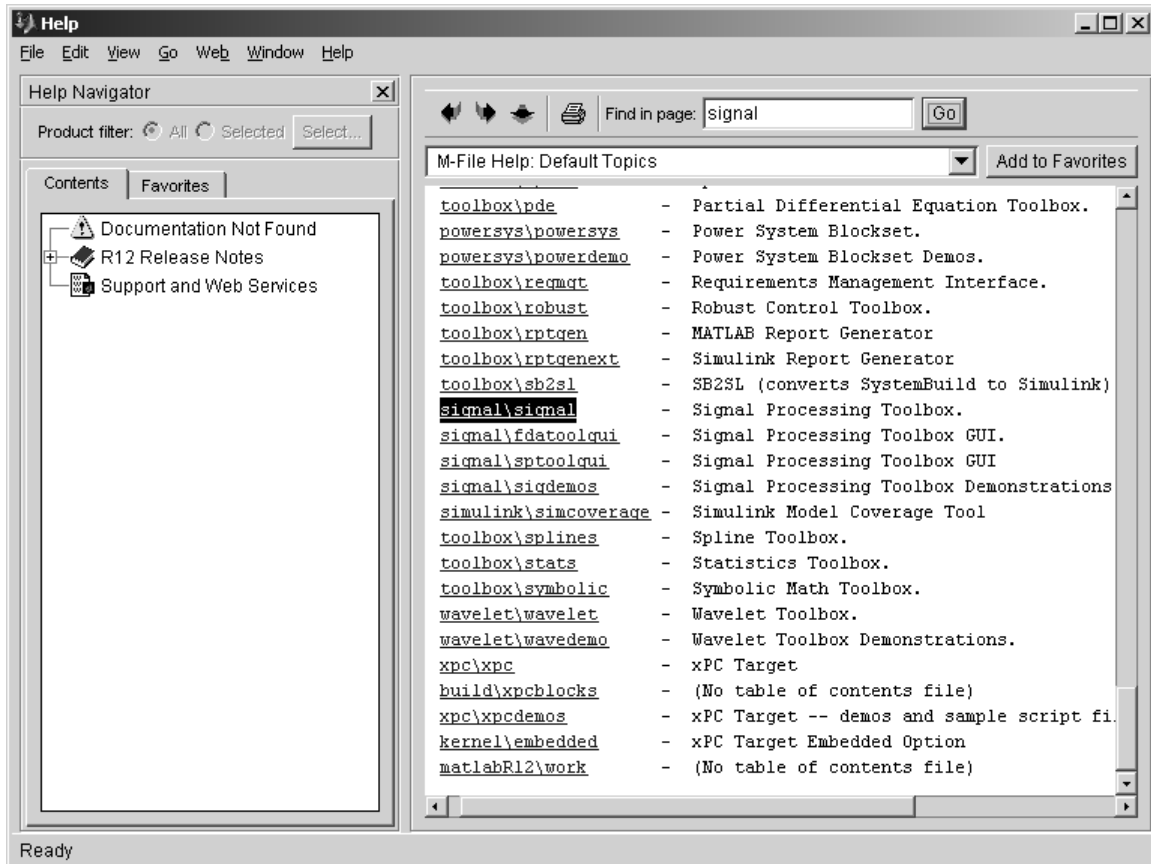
Help

File Edit View Go Web Window Help

Help Navigator

Product filter: All Selected Select...

Contents Favorites

Documentation Not Found
R12 Release Notes
Support and Web Services

Find in page: signal Go

M-File Help: Default Topics

Add to Favorites

toolbox\pde - Partial Differential Equation Toolbox.
powersys\powersys - Power System Blockset.
powersys\powerdemo - Power System Blockset Demos.
toolbox\reqmgt - Requirements Management Interface.
toolbox\robust - Robust Control Toolbox.
toolbox\rptgen - MATLAB Report Generator
toolbox\rptgenext - Simulink Report Generator
toolbox\sb2sl - SB2SL (converts SystemBuild to Simulink)
signal\signal - Signal Processing Toolbox.
signal\fdatoolgui - Signal Processing Toolbox GUI.
signal\sptoolgui - Signal Processing Toolbox GUI
signal\sigdemos - Signal Processing Toolbox Demonstrations
simulink\simcoverage - Simulink Model Coverage Tool
toolbox\splines - Spline Toolbox.
toolbox\stats - Statistics Toolbox.
toolbox\symbolic - Symbolic Math Toolbox.
wavelet\wavelet - Wavelet Toolbox.
wavelet\wavedemo - Wavelet Toolbox Demonstrations.
xpc\xpc - xPC Target
build\xpcblocks - (No table of contents file)
xpc\xpcdemos - xPC Target -- demos and sample script fi
kernel\embedded - xPC Target Embedded Option
matlabR12\work - (No table of contents file)

Ready